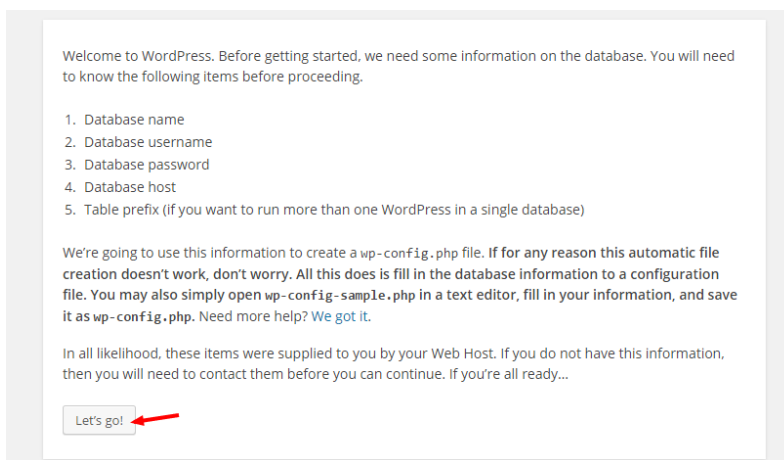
Welcome to WordPress. Before getting started, we need some information on the database. You will need to know the following items before proceeding.

1. Database name
2. Database username
3. Database password
4. Database host
5. Table prefix (if you want to run more than one WordPress in a single database)

We're going to use this information to create a wp-config.php file. If for any reason this automatic file creation doesn't work, don't worry. All this does is fill in the database information to a configuration file. You may also simply open wp-config-sample.php in a text editor, fill in your information, and save it as wp-config.php. Need more help? We got it.

In all likelihood, these items were supplied to you by your Web Host. If you do not have this information, then you will need to contact them before you can continue. If you're all ready…

Let's go!